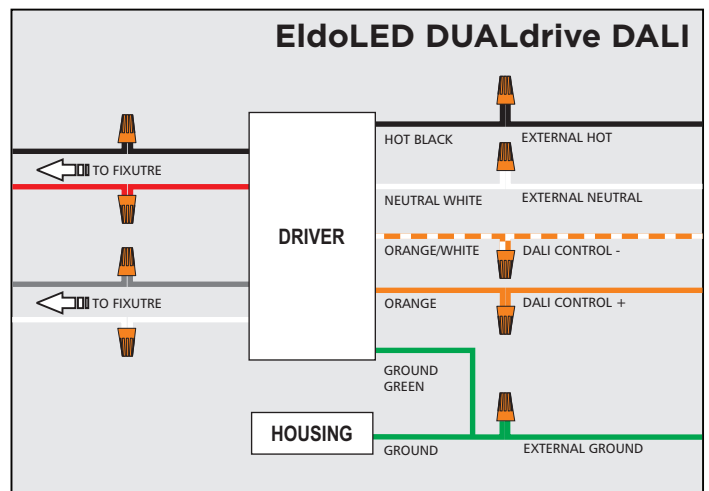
EldoLED DUALdrive DALI

TO FIXUTRE

TO FIXUTRE

DRIVER

HOUSING

HOT BLACK

EXTERNAL HOT

NEUTRAL WHITE

EXTERNAL NEUTRAL

ORANGE/WHITE

DALI CONTROL -

ORANGE

DALI CONTROL +

GROUND GREEN

GROUND

EXTERNAL GROUND